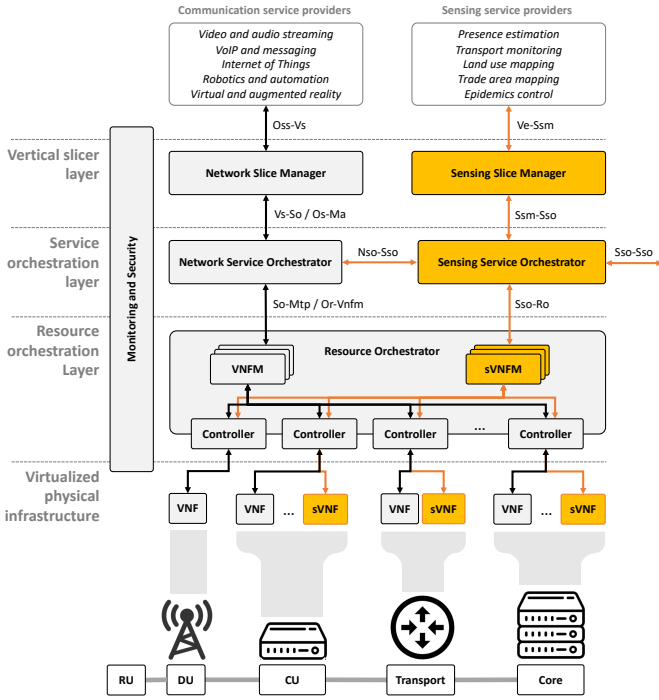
Communication service providers

Video and audio streaming
VoIP and messaging
Internet of Things
Robotics and automation
Virtual and augmented reality

Sensing service providers

Presence estimation
Transport monitoring
Land use mapping
Trade area mapping
Epidemics control

Oss-Vs

Ve-Ssm

Vertical slicer layer

Monitoring and Security

Network Slice Manager

Sensing Slice Manager

Vs-So / Os-Ma

Ssm-Sso

Service orchestration layer

Network Service Orchestrator

Nso-Sso

Sensing Service Orchestrator

Sso-Sso

So-Mtp / Or-Vnfm

Sso-Ro

Resource orchestration Layer

Resource Orchestrator

VNFM

sVNFM

Controller

Controller

Controller

...

Controller

Virtualized physical infrastructure

VNF

VNF

...

sVNF

VNF

sVNF

VNF

...

sVNF

RU

DU

CU

Transport

Core